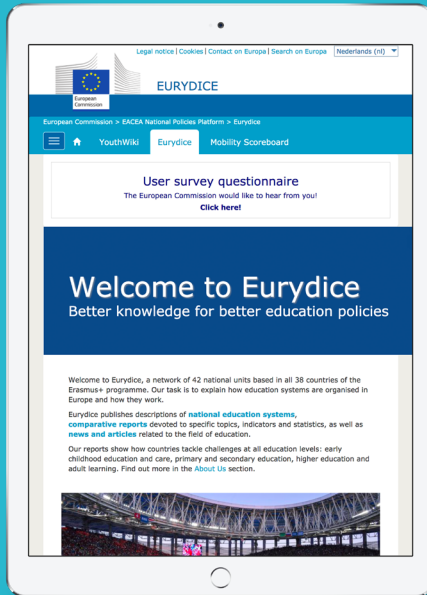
Legal notice | Cookies | Contact on Europa | Search on Europa Nederlands (nl)

European Commission

EURYDICE

European Commission > EACEA National Policies Platform > Eurydice

YouthWiki Eurydice Mobility Scoreboard

User survey questionnaire
The European Commission would like to hear from you!
Click here!

Welcome to Eurydice
Better knowledge for better education policies

Welcome to Eurydice, a network of 42 national units based in all 38 countries of the Erasmus+ programme. Our task is to explain how education systems are organised in Europe and how they work.

Eurydice publishes descriptions of national education systems, comparative reports devoted to specific topics, indicators and statistics, as well as news and articles related to the field of education.

Our reports show how countries tackle challenges at all education levels: early childhood education and care, primary and secondary education, higher education and adult learning. Find out more in the About Us section.